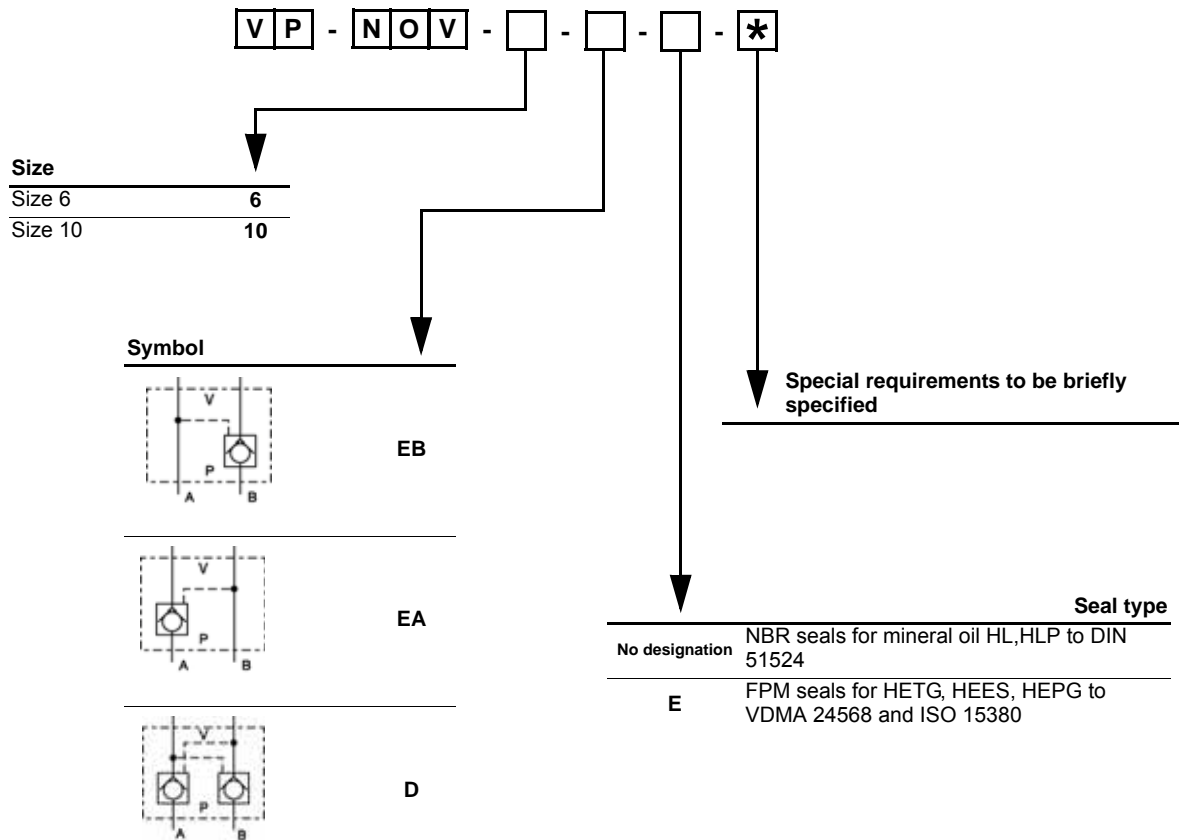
V P - N O V - ☐ - ☐ - ☐ - *

Size

| Size 6 | 6 |
|---|---|
| Size 10 | 10 |

Symbol

V
P
A B
EB

V
P
A B
EA

V
P
A B
D

Special requirements to be briefly specified

Seal type

| No designation | NBR seals for mineral oil HL,HLP to DIN 51524 |
|---|---|
| E | FPM seals for HETG, HEES, HEPG to VDMA 24568 and ISO 15380 |